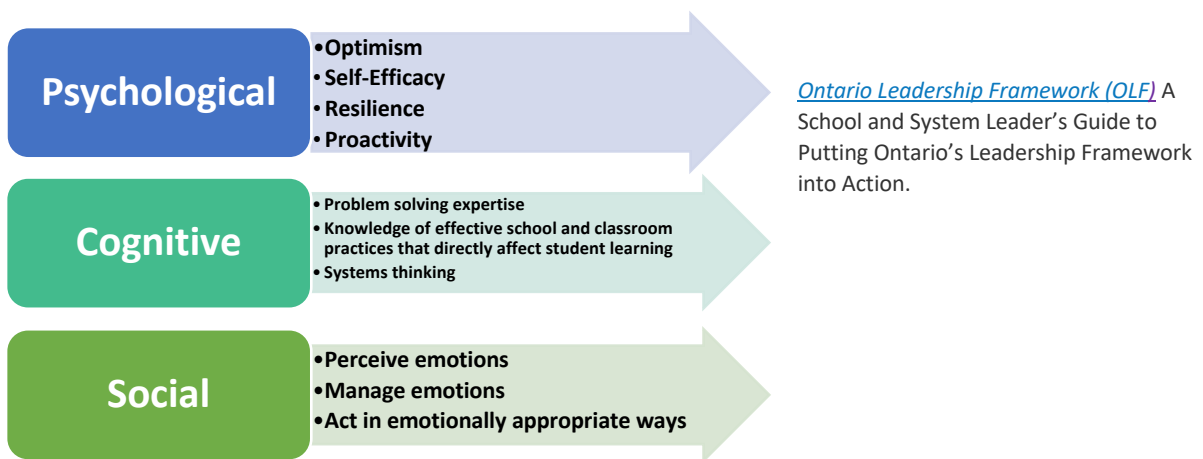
Psychological

•Optimism
•Self-Efficacy
•Resilience
•Proactivity

Cognitive

• Problem solving expertise
• Knowledge of effective school and classroom practices that directly affect student learning
• Systems thinking

Social

•Perceive emotions
•Manage emotions
•Act in emotionally appropriate ways

Ontario Leadership Framework (OLF) A School and System Leader's Guide to Putting Ontario's Leadership Framework into Action.